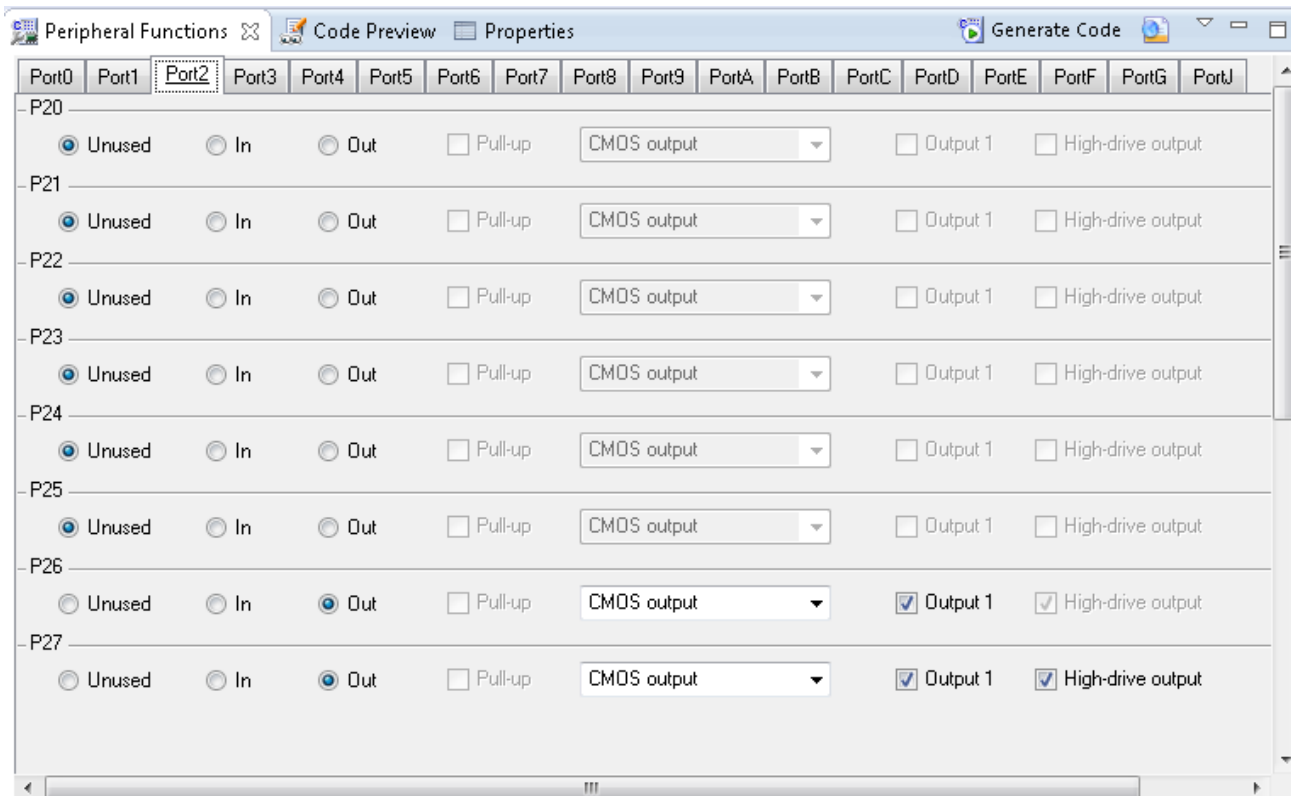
Peripheral Functions Code Preview Properties Generate Code

Port0 Port1 Port2 Port3 Port4 Port5 Port6 Port7 Port8 Port9 PortA PortB PortC PortD PortE PortF PortG PortJ

P20
Unused In Out Pull-up CMOS output Output 1 High-drive output

P21
Unused In Out Pull-up CMOS output Output 1 High-drive output

P22
Unused In Out Pull-up CMOS output Output 1 High-drive output

P23
Unused In Out Pull-up CMOS output Output 1 High-drive output

P24
Unused In Out Pull-up CMOS output Output 1 High-drive output

P25
Unused In Out Pull-up CMOS output Output 1 High-drive output

P26
Unused In Out Pull-up CMOS output Output 1 High-drive output

P27
Unused In Out Pull-up CMOS output Output 1 High-drive output